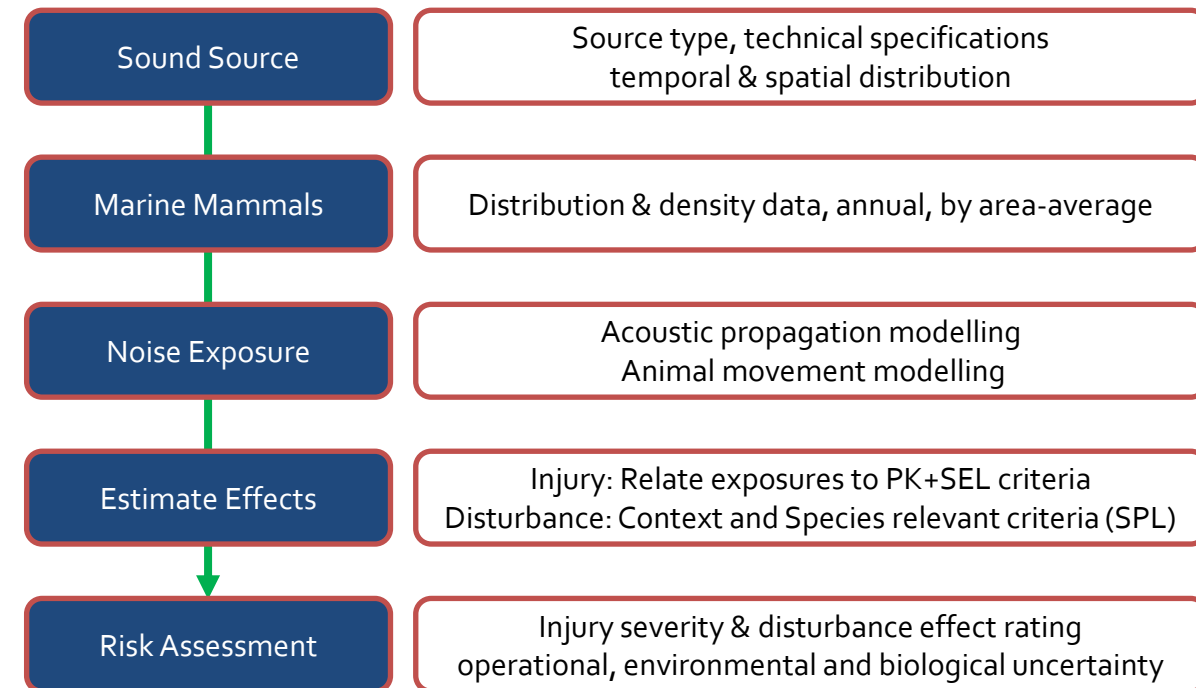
Sound Source

Source type, technical specifications
temporal & spatial distribution

Marine Mammals

Distribution & density data, annual, by area-average

Noise Exposure

Acoustic propagation modelling
Animal movement modelling

Estimate Effects

Injury: Relate exposures to PK+SEL criteria
Disturbance: Context and Species relevant criteria (SPL)

Risk Assessment

Injury severity & disturbance effect rating
operational, environmental and biological uncertainty